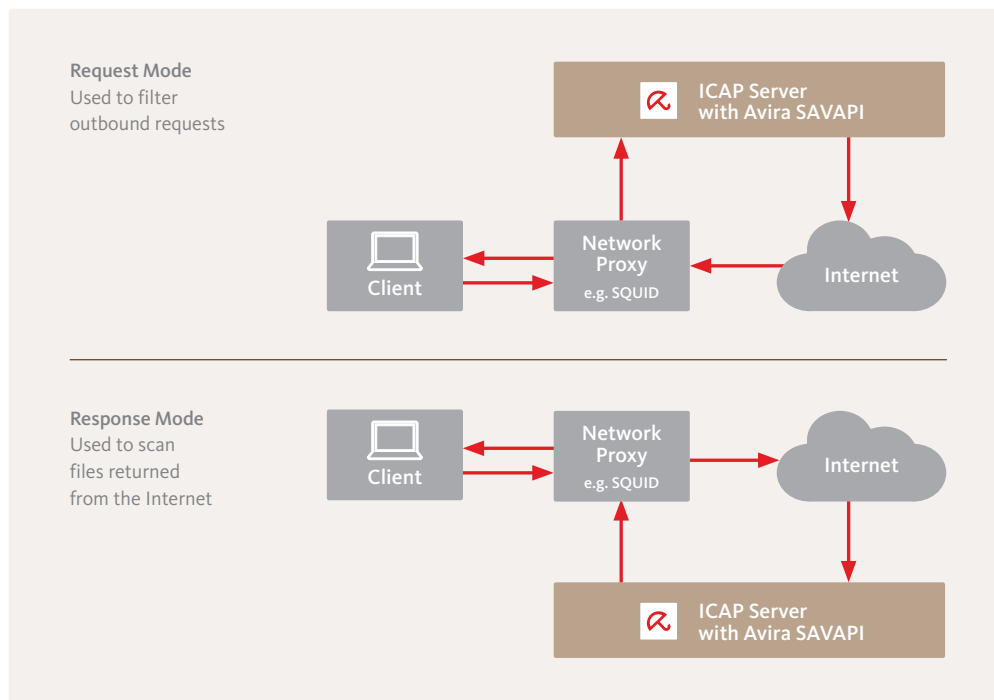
Request Mode
Used to filter outbound requests

ICAP Server
with Avira SAVAPI

Client

Network Proxy
e.g. SQUID

Internet

Response Mode
Used to scan files returned from the Internet

Client

Network Proxy
e.g. SQUID

Internet

ICAP Server
with Avira SAVAPI